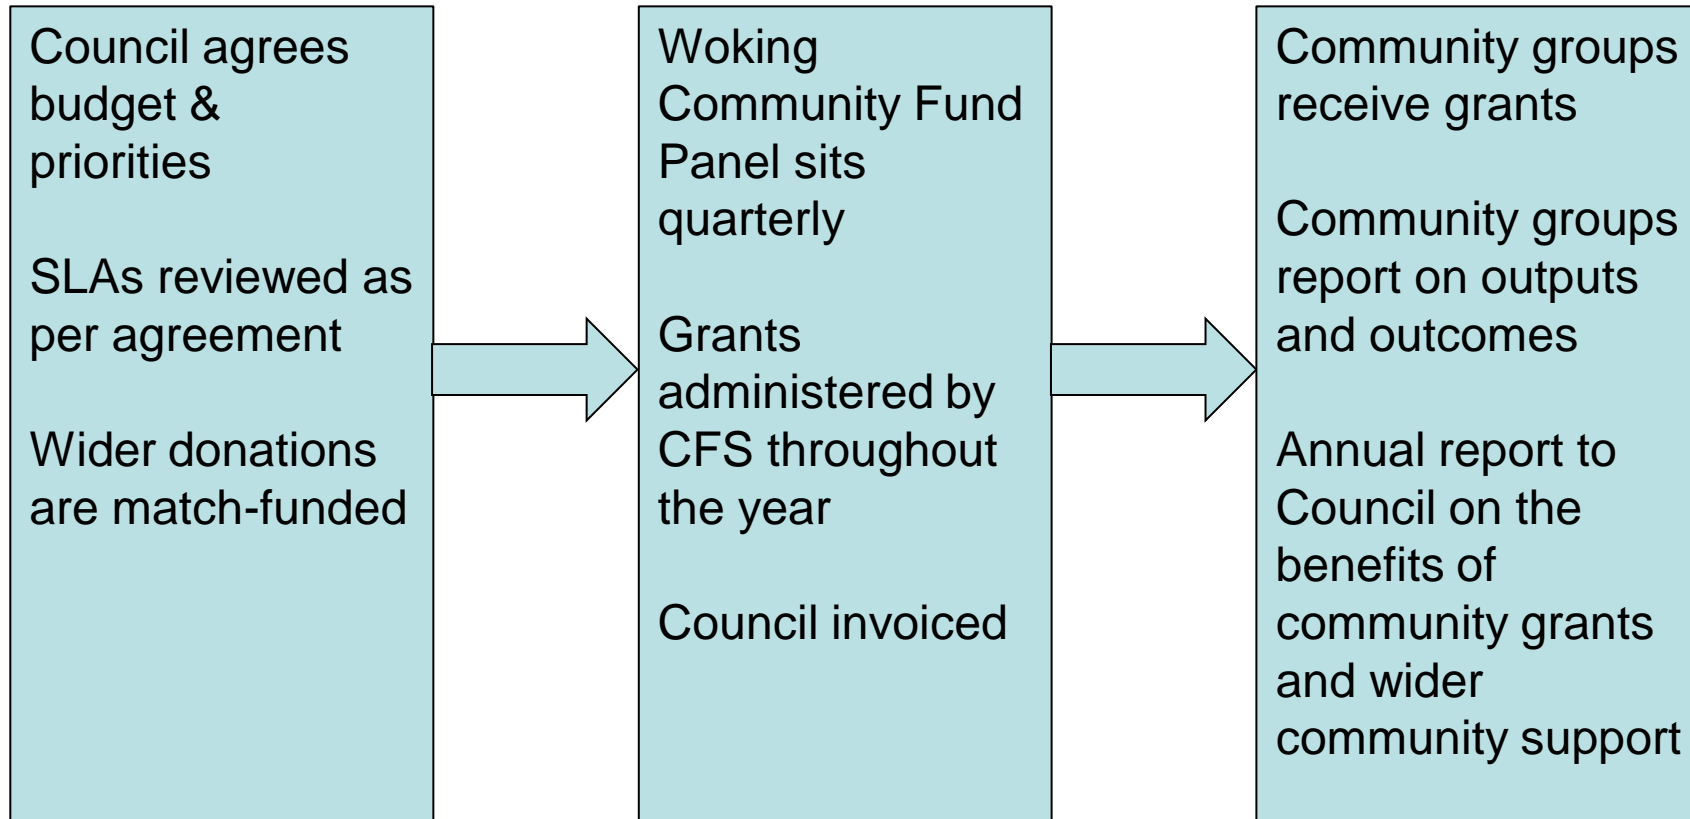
Council agrees budget & priorities

SLAs reviewed as per agreement

Wider donations are match-funded

Woking Community Fund Panel sits quarterly

Grants administered by CFS throughout the year

Council invoiced

Community groups receive grants

Community groups report on outputs and outcomes

Annual report to Council on the benefits of community grants and wider community support